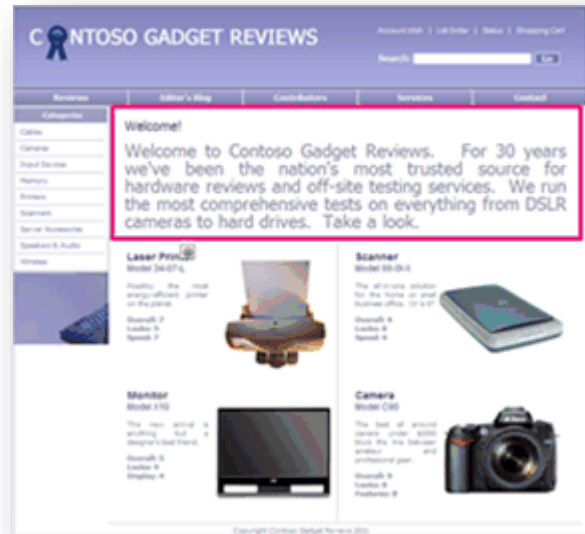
CONTOSO GADGET REVIEWS

Account Wish | List Order | Status | Shopping Cart

Search: Go

Reviews | Editor's Blog | Contributors | Services | Contact

Categories

Cables
Cameras
Input Devices
Memory
Printers
Scanners
Server Accessories
Speakers & Audio
Wireless

Welcome!

Welcome to Contoso Gadget Reviews. For 30 years we've been the nation's most trusted source for hardware reviews and off-site testing services. We run the most comprehensive tests on everything from DSLR cameras to hard drives. Take a look.

Laser Print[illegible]
Model 34-07-L

Possibly the most energy-efficient printer on the planet.

Overall: 7
Looks: 5
Speed: 7

Scanner
Model 55-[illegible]

The all-in-one solution for the home or small business office. Or is it?

Overall: 6
Looks: 8
Speed: 4

Monitor
Model X10

The new arrival is anything but a designer's best friend.

Overall: 5
Looks: 6
Display: 4

Camera
Model C90

The best all around camera under $599. Blurs the line between amateur and professional gear.

Overall: 9
Looks: 8
Features: 8

Copyright Contoso Gadget Reviews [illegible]